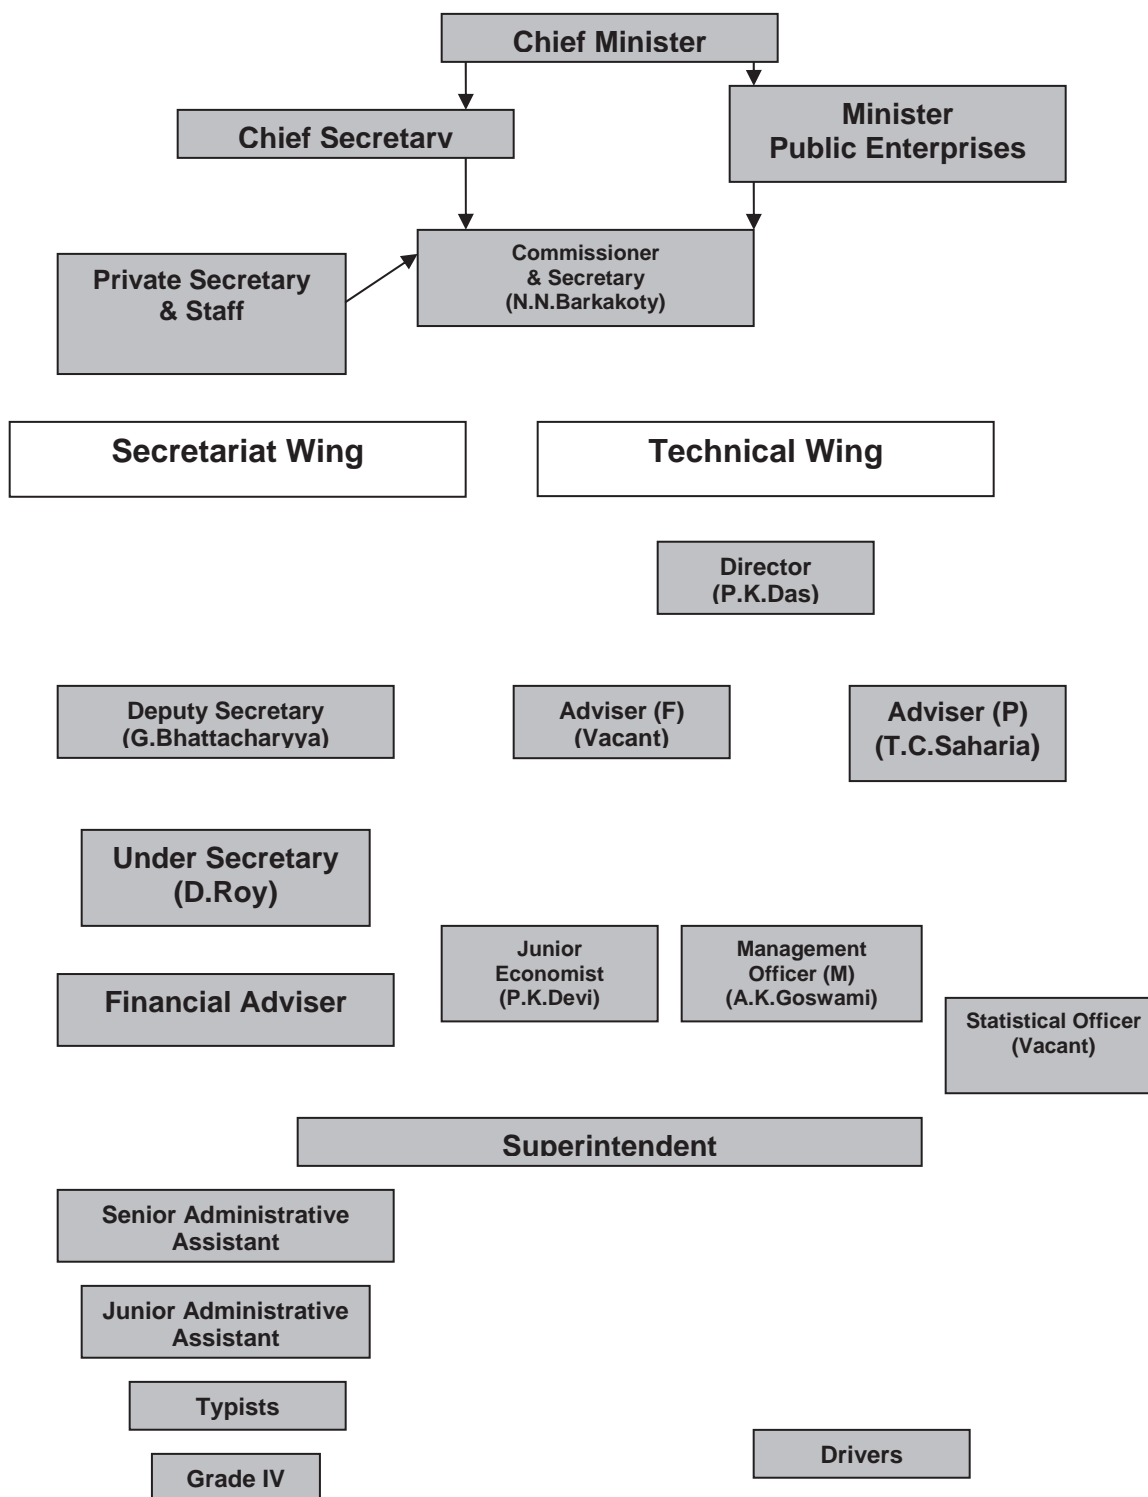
Chief Minister

Chief Secretary

Minister
Public Enterprises

Private Secretary & Staff

Commissioner & Secretary (N.N.Barkakoty)

Secretariat Wing

Technical Wing

Director (P.K.Das)

Deputy Secretary (G.Bhattacharyya)

Adviser (F) (Vacant)

Adviser (P) (T.C.Saharia)

Under Secretary (D.Roy)

Junior Economist (P.K.Devi)

Management Officer (M) (A.K.Goswami)

Financial Adviser

Statistical Officer (Vacant)

Superintendent

Senior Administrative Assistant

Junior Administrative Assistant

Typists

Grade IV

Drivers